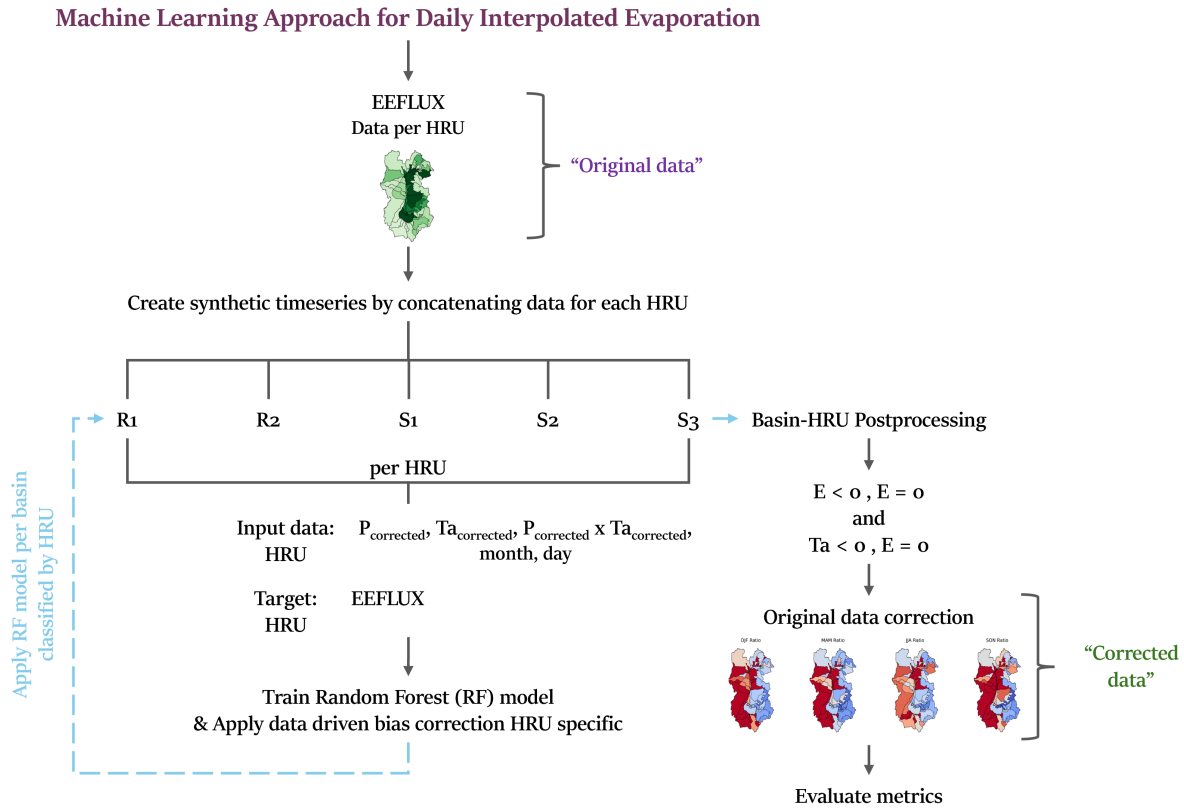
Machine Learning Approach for Daily Interpolated Evaporation

EEFLUX
Data per HRU

"Original data"

Create synthetic timeseries by concatenating data for each HRU

R1 R2 S1 S2 S3

Basin-HRU Postprocessing

per HRU

Apply RF model per basin classified by HRU

Input data: HRU $P_{corrected}$, $Ta_{corrected}$, $P_{corrected}$ x $Ta_{corrected}$, month, day

Target: HRU EEFLUX

Train Random Forest (RF) model & Apply data driven bias correction HRU specific

E < 0 , E = 0
and
Ta < 0 , E = 0

Original data correction

DJF Ratio MAM Ratio JJA Ratio SON Ratio

"Corrected data"

Evaluate metrics